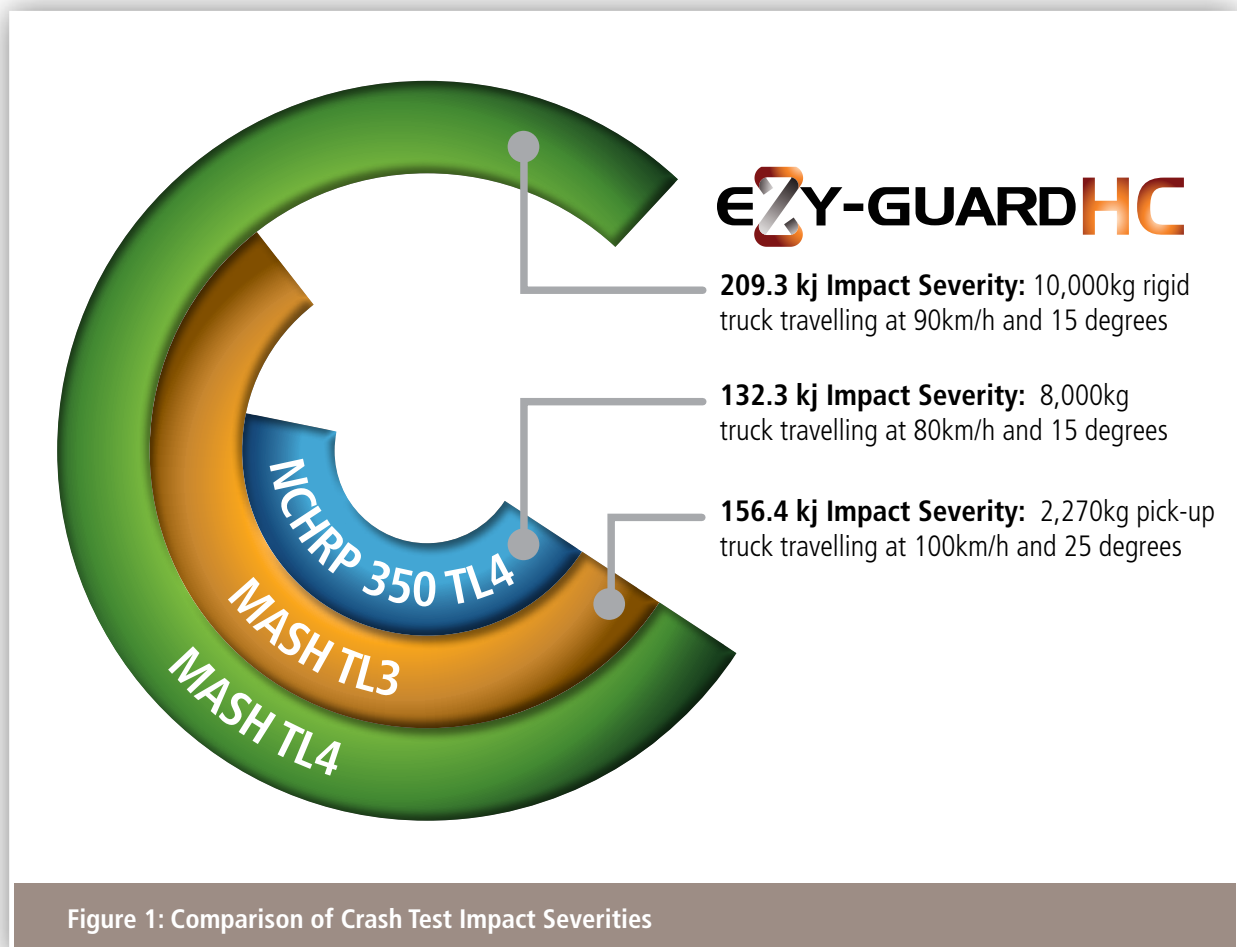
EZY-GUARD HC

209.3 kj Impact Severity: 10,000kg rigid truck travelling at 90km/h and 15 degrees

132.3 kj Impact Severity: 8,000kg truck travelling at 80km/h and 15 degrees

156.4 kj Impact Severity: 2,270kg pick-up truck travelling at 100km/h and 25 degrees

NCHRP 350 TL4

MASH TL3

MASH TL4

Figure 1: Comparison of Crash Test Impact Severities